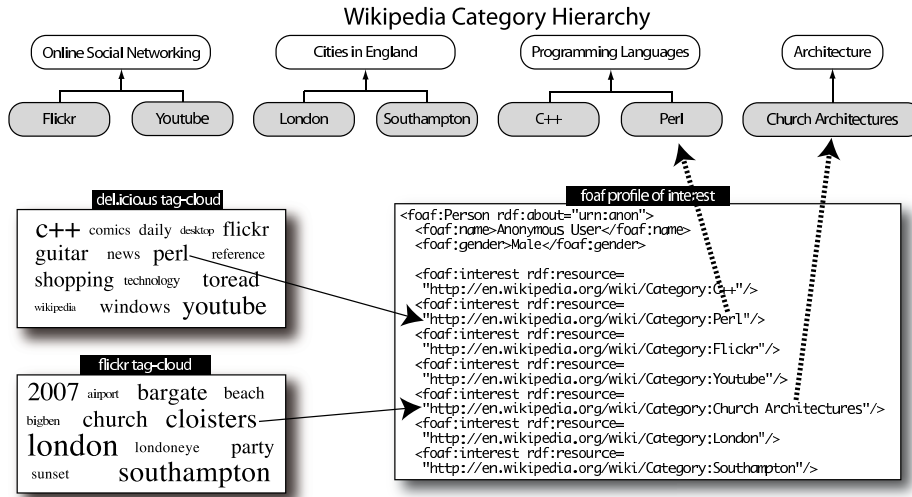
Wikipedia Category Hierarchy

Online Social Networking

Cities in England

Programming Languages

Architecture

Flickr

Youtube

London

Southampton

C++

Perl

Church Architectures

del.icio.us tag-cloud

c++ comics daily desktop flickr guitar news perl reference shopping technology toread wikipedia windows youtube

flickr tag-cloud

2007 airport bargate beach bigben church cloisters london londoneye party sunset southampton

foaf profile of interest

<foaf:Person rdf:about="urn:anon">
<foaf:name>Anonymous User</foaf:name>
<foaf:gender>Male</foaf:gender>

<foaf:interest rdf:resource=
"http://en.wikipedia.org/wiki/Category:C++"/>
<foaf:interest rdf:resource=
"http://en.wikipedia.org/wiki/Category:Perl"/>
<foaf:interest rdf:resource=
"http://en.wikipedia.org/wiki/Category:Flickr"/>
<foaf:interest rdf:resource=
"http://en.wikipedia.org/wiki/Category:Youtube"/>
<foaf:interest rdf:resource=
"http://en.wikipedia.org/wiki/Category:Church Architectures"/>
<foaf:interest rdf:resource=
"http://en.wikipedia.org/wiki/Category:London"/>
<foaf:interest rdf:resource=
"http://en.wikipedia.org/wiki/Category:Southampton"/>